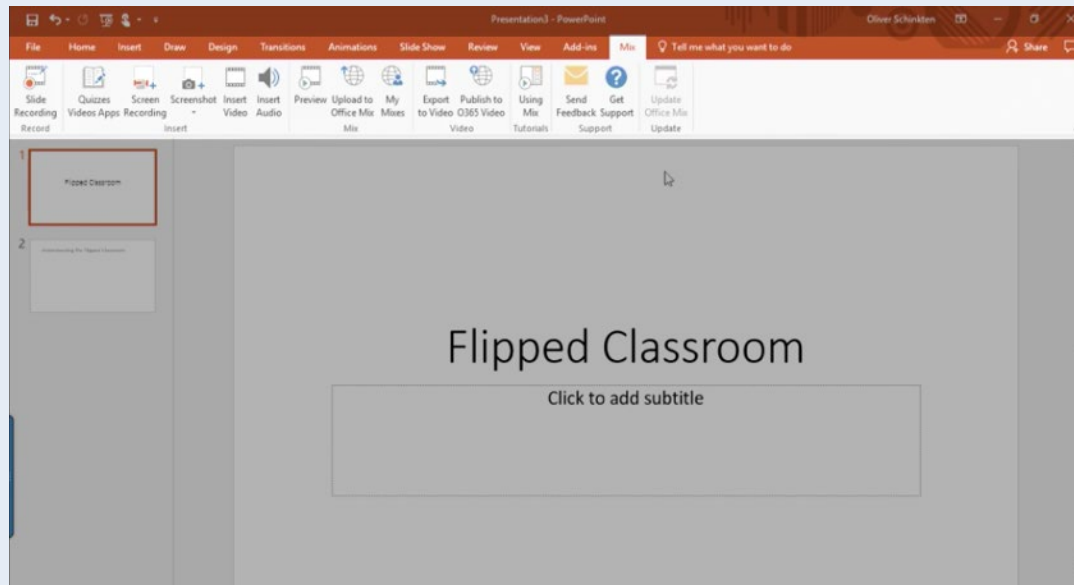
Presentation3 - PowerPoint

Oliver Schinkten

File Home Insert Draw Design Transitions Animations Slide Show Review View Add-ins Mix Tell me what you want to do

Share

Slide Recording
Record

Quizzes Videos Apps
Screen Recording
Screenshot
Insert Video
Insert Audio
Insert

Preview
Upload to Office Mix
My Mixes
Mix

Export to Video
Publish to O365 Video
Video

Using Mix
Tutorials

Send Feedback
Get Support
Support

Update Office Mix
Update

1

Flipped Classroom

2

Understanding the Flipped Classroom

Flipped Classroom

Click to add subtitle